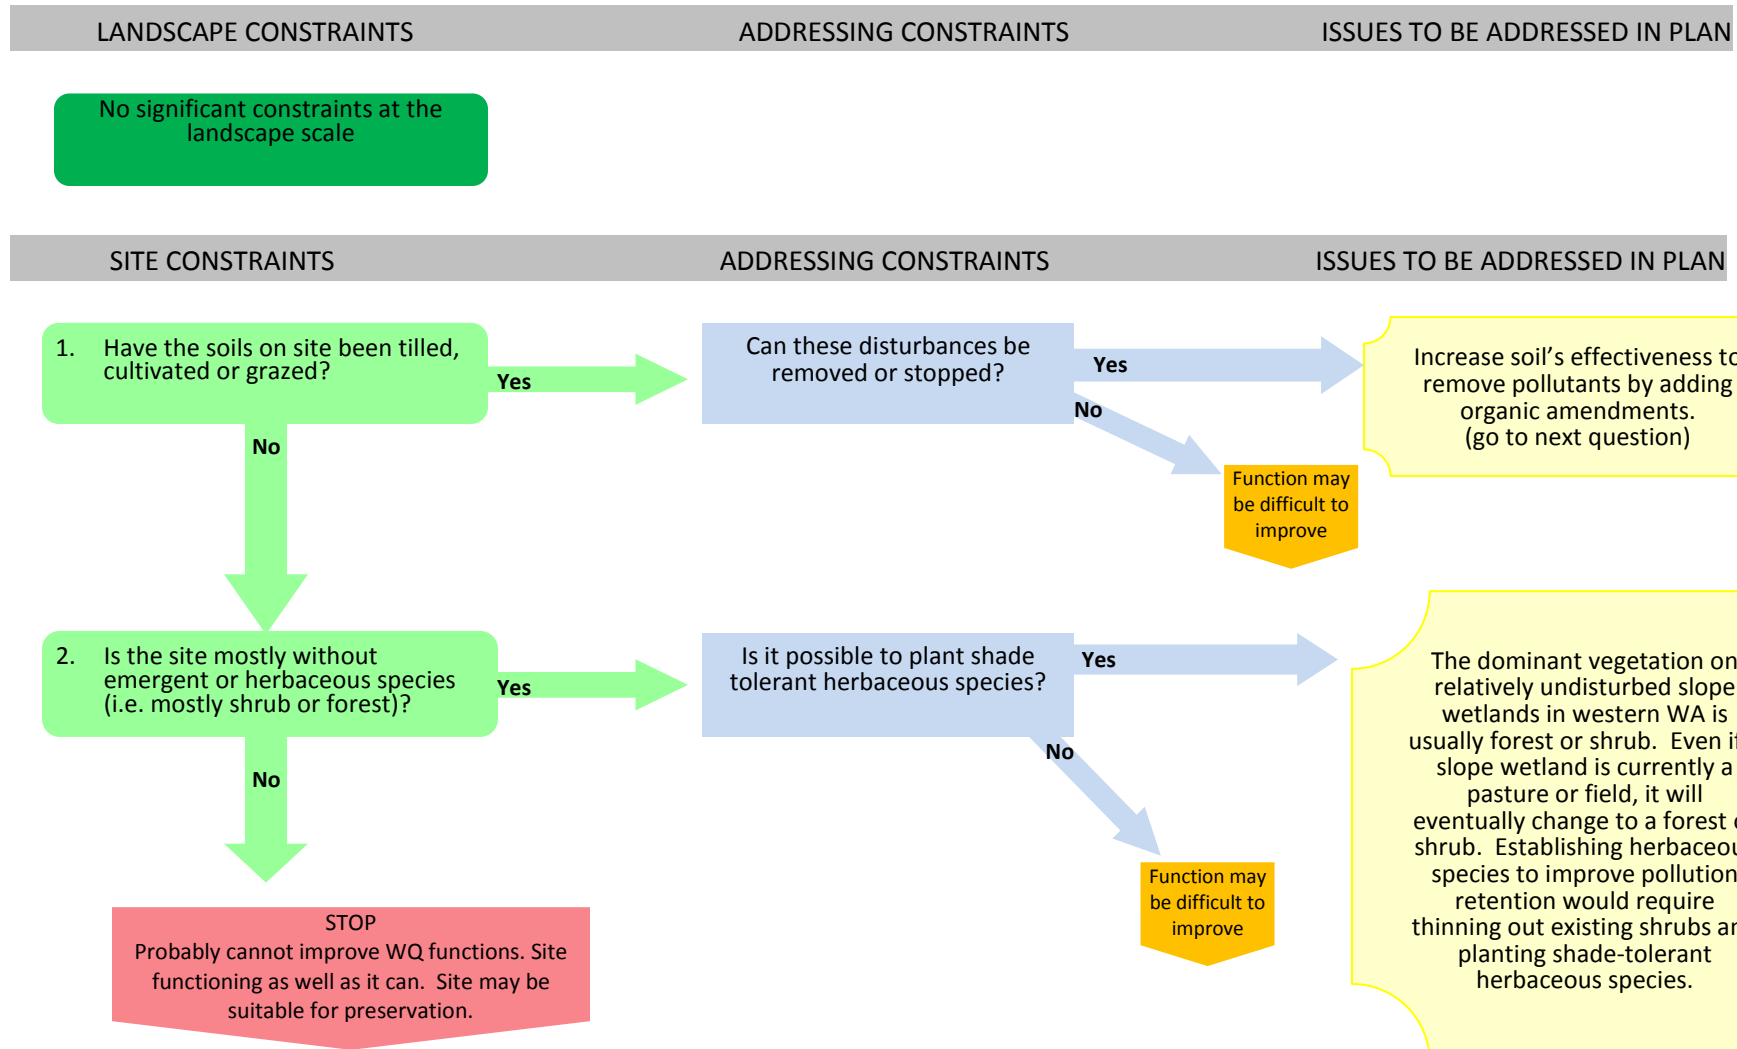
LANDSCAPE CONSTRAINTS

ADDRESSING CONSTRAINTS

ISSUES TO BE ADDRESSED IN PLAN

No significant constraints at the landscape scale

SITE CONSTRAINTS

ADDRESSING CONSTRAINTS

ISSUES TO BE ADDRESSED IN PLAN

1. Have the soils on site been tilled, cultivated or grazed?

Yes

No

Can these disturbances be removed or stopped?

Yes

No

Increase soil's effectiveness t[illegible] remove pollutants by adding organic amendments. (go to next question)

Function may be difficult to improve

2. Is the site mostly without emergent or herbaceous species (i.e. mostly shrub or forest)?

Yes

No

Is it possible to plant shade tolerant herbaceous species?

Yes

No

The dominant vegetation on relatively undisturbed slope wetlands in western WA is usually forest or shrub. Even i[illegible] slope wetland is currently a pasture or field, it will eventually change to a forest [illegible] shrub. Establishing herbaceou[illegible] species to improve pollution retention would require thinning out existing shrubs a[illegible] planting shade-tolerant herbaceous species.

Function may be difficult to improve

STOP
Probably cannot improve WQ functions. Site functioning as well as it can. Site may be suitable for preservation.